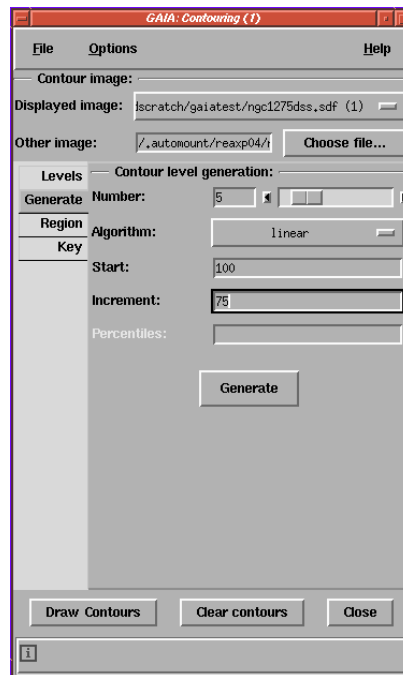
GAIA: Contouring (1)

File Options Help

Contour image:

Displayed image: dscratch/gaiatest/ngc1275dss.sdf (1)

Other image: /.automount/reaxp04/r Choose file...

Levels
Generate
Region
Key

Contour level generation:

Number: 5

Algorithm: linear

Start: 100

Increment: 75

Percentiles:

Generate

Draw Contours Clear contours Close

i